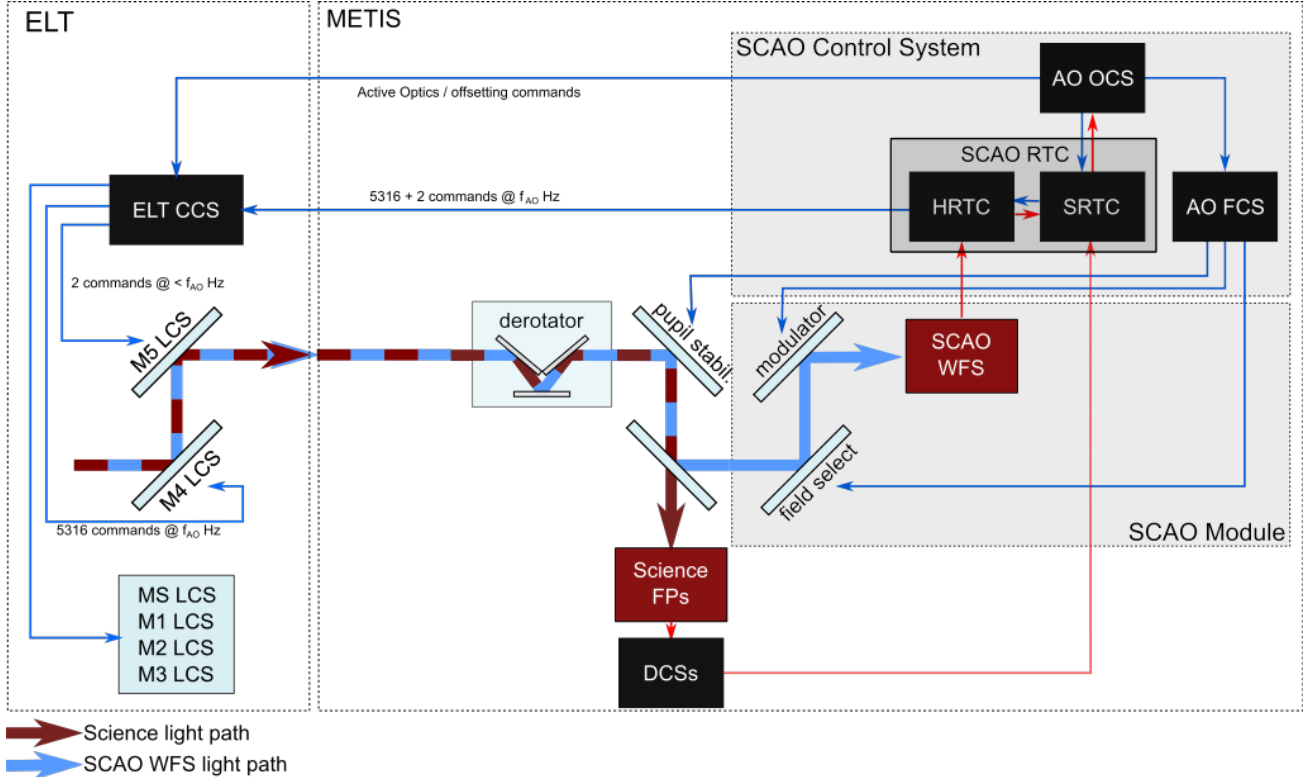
ELT

METIS

SCAO Control System

AO OCS

Active Optics / offsetting commands

SCAO RTC

HRTC

SRTC

AO FCS

ELT CCS

5316 + 2 commands @ $f_{AO}$ Hz

2 commands @ < $f_{AO}$ Hz

M5 LCS

derotator

pupil stabil.

modulator

SCAO WFS

M4 LCS

field select

5316 commands @ $f_{AO}$ Hz

SCAO Module

Science FPs

MS LCS
M1 LCS
M2 LCS
M3 LCS

DCSs

Science light path

SCAO WFS light path